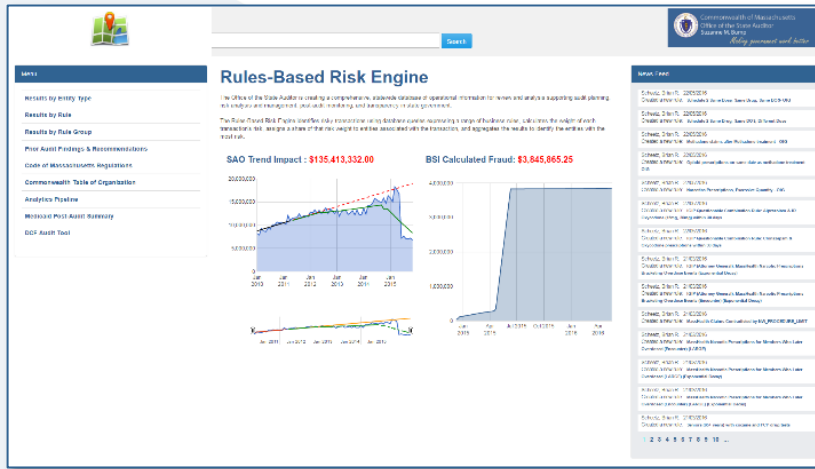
Search

Commonwealth of Massachusetts
Office of the State Auditor
Suzanne M. Bump
Making government work better

Menu

Results by Entity Type

Results by Rule

Results by Rule Group

Prior Audit Findings & Recommendations

Code of Massachusetts Regulations

Commonwealth Table of Organization

Analytics Pipeline

Medicaid Post Audit Summary

DOF Audit Tool

Rules-Based Risk Engine

The Office of the State Auditor is creating a comprehensive, statewide database of operational information for review and analysis supporting audit planning, risk analysis and management, post audit monitoring, and transparency in state government.

The Rules-Based Risk Engine identifies risky transactions using database queries representing a range of business rules, calculates the weight of each transaction's risk, assigns a share of that risk weight to entities associated with the transaction, and aggregates the results to identify the entities with the most risk.

SAO Trend Impact : $135,413,332.00

20,000,000
15,000,000
10,000,000
5,000,000

Jan 2010
Jan 2011
Jan 2012
Jan 2013
Jan 2014
Jan 2015

BSI Calculated Fraud: $3,845,865.25

4,000,000
3,000,000
2,000,000
1,000,000

News Feed

Schweiz, Brian R. 2/2/2016
Created article for: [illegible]

Schweiz, Brian R. 2/2/2016
Created article for: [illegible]

Schweiz, Brian R. 2/2/2016
Created article for: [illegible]

Schweiz, Brian R. 2/2/2016
Created article for: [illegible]

Schweiz, Brian R. 2/2/2016
Created article for: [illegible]

Schweiz, Brian R. 2/2/2016
Created article for: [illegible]

Schweiz, Brian R. 2/2/2016
Created article for: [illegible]

Schweiz, Brian R. 2/2/2016
Created article for: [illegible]

Schweiz, Brian R. 2/2/2016
Created article for: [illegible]

Schweiz, Brian R. 2/2/2016
Created article for: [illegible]

Schweiz, Brian R. 2/2/2016
Created article for: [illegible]

Schweiz, Brian R. 2/2/2016
Created article for: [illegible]

1 2 3 4 5 6 7 8 9 10 ...